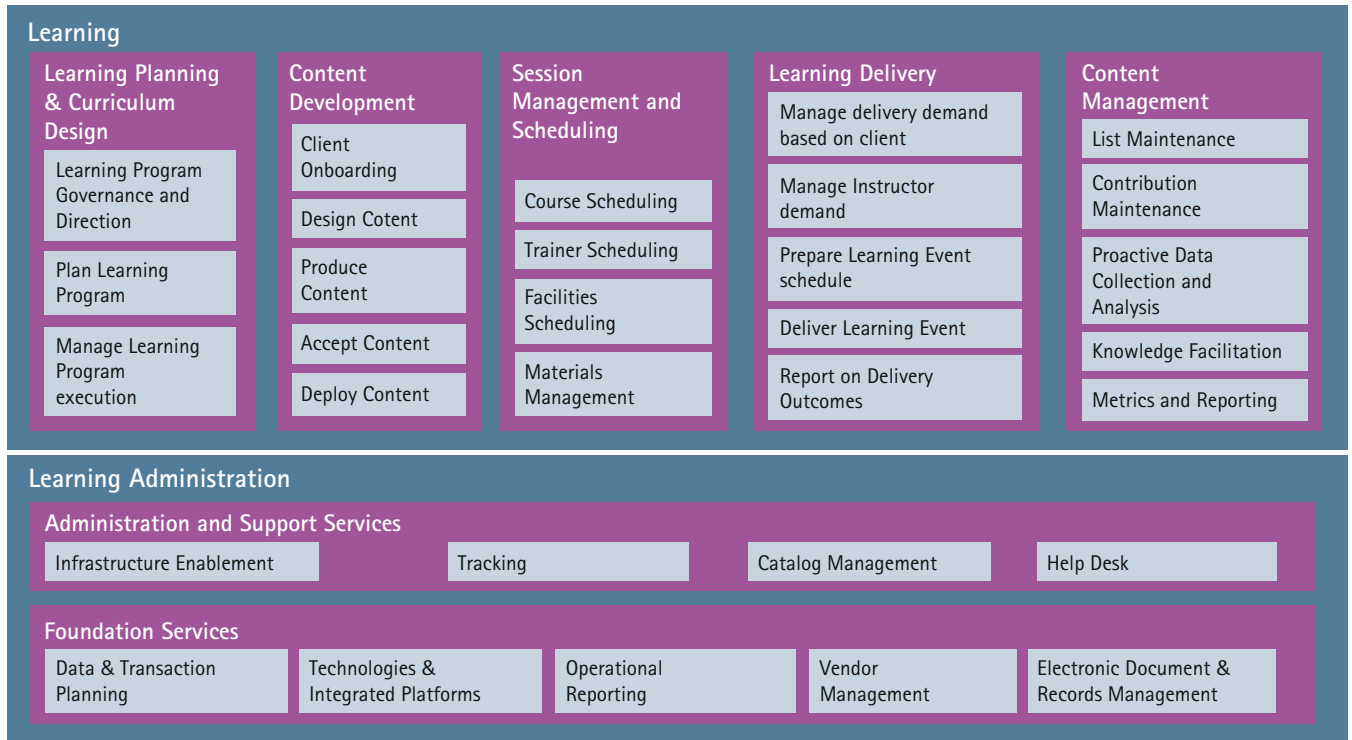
Learning

Learning Planning & Curriculum Design

Learning Program Governance and Direction

Plan Learning Program

Manage Learning Program execution

Content Development

Client Onboarding

Design Cotent

Produce Content

Accept Content

Deploy Content

Session Management and Scheduling

Course Scheduling

Trainer Scheduling

Facilities Scheduling

Materials Management

Learning Delivery

Manage delivery demand based on client

Manage Instructor demand

Prepare Learning Event schedule

Deliver Learning Event

Report on Delivery Outcomes

Content Management

List Maintenance

Contribution Maintenance

Proactive Data Collection and Analysis

Knowledge Facilitation

Metrics and Reporting

Learning Administration

Administration and Support Services

Infrastructure Enablement

Tracking

Catalog Management

Help Desk

Foundation Services

Data & Transaction Planning

Technologies & Integrated Platforms

Operational Reporting

Vendor Management

Electronic Document & Records Management